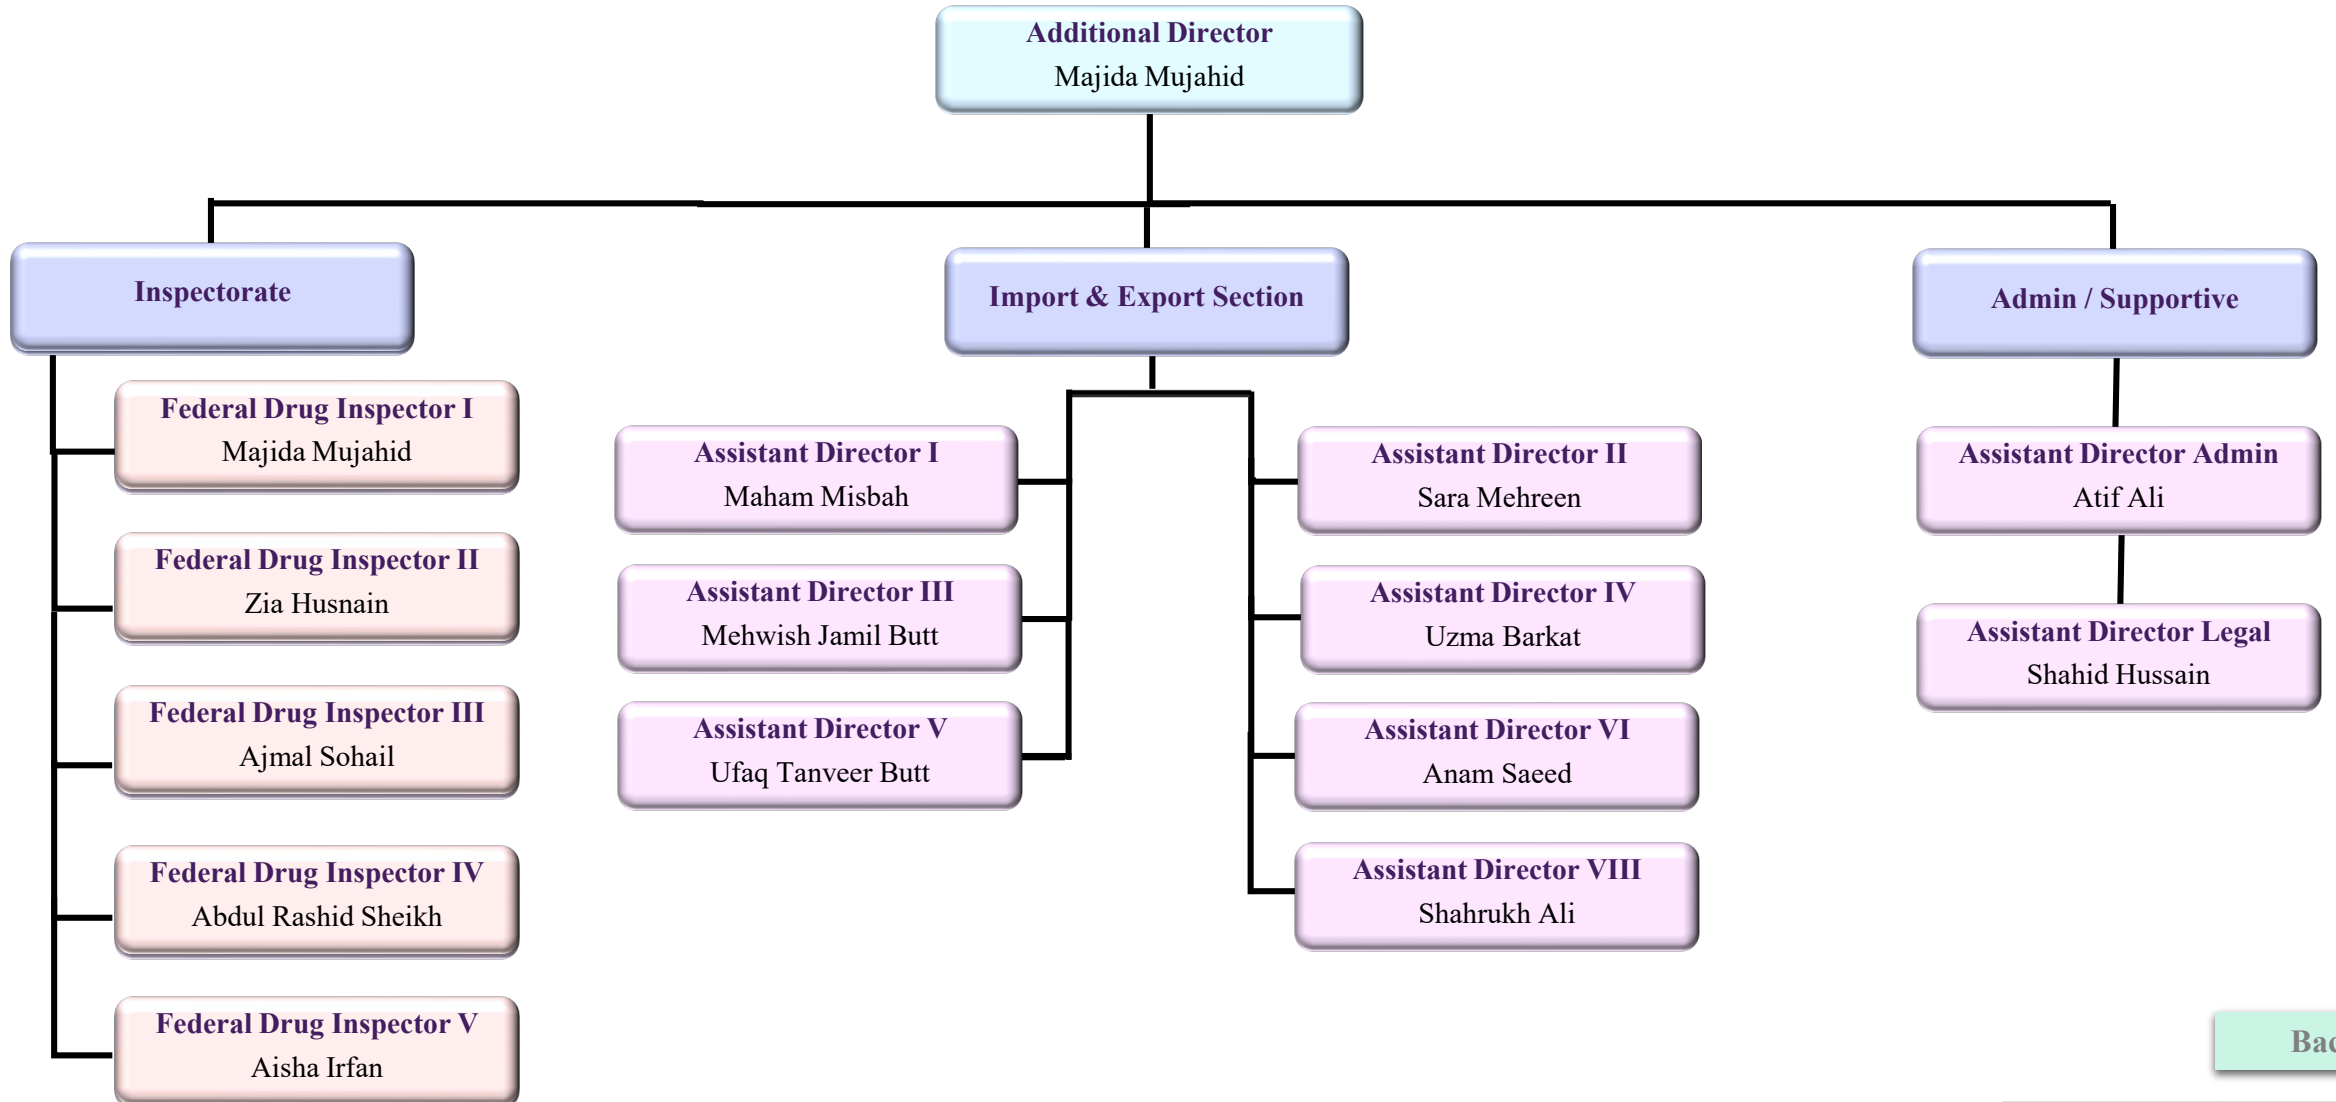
Additional Director
Majida Mujahid

Inspectorate

Import & Export Section

Admin / Supportive

Federal Drug Inspector I
Majida Mujahid

Federal Drug Inspector II
Zia Husnain

Federal Drug Inspector III
Ajmal Sohail

Federal Drug Inspector IV
Abdul Rashid Sheikh

Federal Drug Inspector V
Aisha Irfan

Assistant Director I
Maham Misbah

Assistant Director III
Mehwish Jamil Butt

Assistant Director V
Ufaq Tanveer Butt

Assistant Director II
Sara Mehreen

Assistant Director IV
Uzma Barkat

Assistant Director VI
Anam Saeed

Assistant Director VIII
Shahrukh Ali

Assistant Director Admin
Atif Ali

Assistant Director Legal
Shahid Hussain

Bac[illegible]